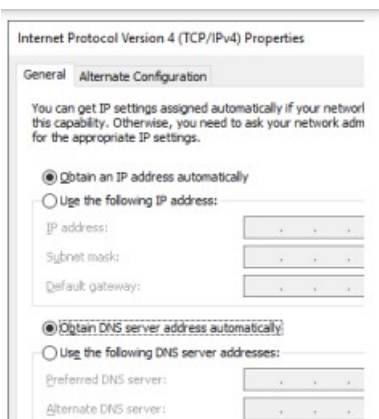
Internet Protocol Version 4 (TCP/IPv4) Properties

General Alternate Configuration

You can get IP settings assigned automatically if your networ this capability. Otherwise, you need to ask your network adm for the appropriate IP settings.

Obtain an IP address automatically

Use the following IP address:

IP address:

Subnet mask:

Default gateway:

Obtain DNS server address automatically

Use the following DNS server addresses:

Preferred DNS server:

Alternate DNS server: